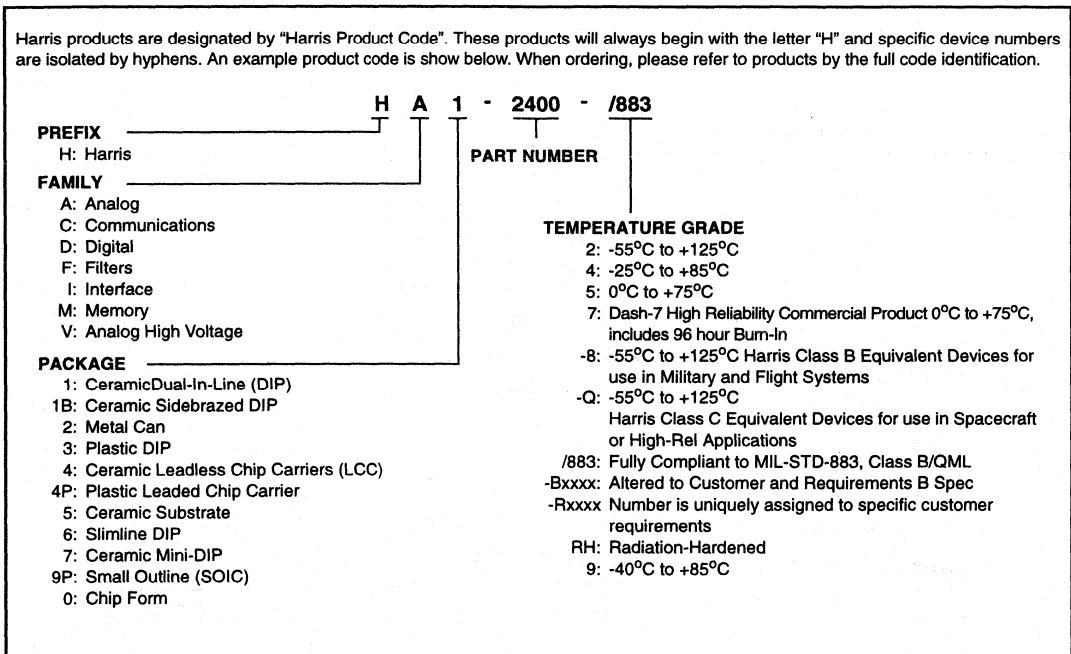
Harris products are designated by "Harris Product Code". These products will always begin with the letter "H" and specific device numbers are isolated by hyphens. An example product code is show below. When ordering, please refer to products by the full code identification.

H A 1 - 2400 - /883

PREFIX
H: Harris

PART NUMBER

FAMILY
A: Analog
C: Communications
D: Digital
F: Filters
I: Interface
M: Memory
V: Analog High Voltage

PACKAGE
1: CeramicDual-In-Line (DIP)
1B: Ceramic Sidebrazed DIP
2: Metal Can
3: Plastic DIP
4: Ceramic Leadless Chip Carriers (LCC)
4P: Plastic Leaded Chip Carrier
5: Ceramic Substrate
6: Slimline DIP
7: Ceramic Mini-DIP
9P: Small Outline (SOIC)
0: Chip Form

TEMPERATURE GRADE
2: -55$^o$C to +125$^o$C
4: -25$^o$C to +85$^o$C
5: 0$^o$C to +75$^o$C
7: Dash-7 High Reliability Commercial Product 0$^o$C to +75$^o$C, includes 96 hour Burn-In
-8: -55$^o$C to +125$^o$C Harris Class B Equivalent Devices for use in Military and Flight Systems
-Q: -55$^o$C to +125$^o$C
Harris Class C Equivalent Devices for use in Spacecraft or High-Rel Applications
/883: Fully Compliant to MIL-STD-883, Class B/QML
-Bxxxx: Altered to Customer and Requirements B Spec
-Rxxxx Number is uniquely assigned to specific customer requirements
RH: Radiation-Hardened
9: -40$^o$C to +85$^o$C